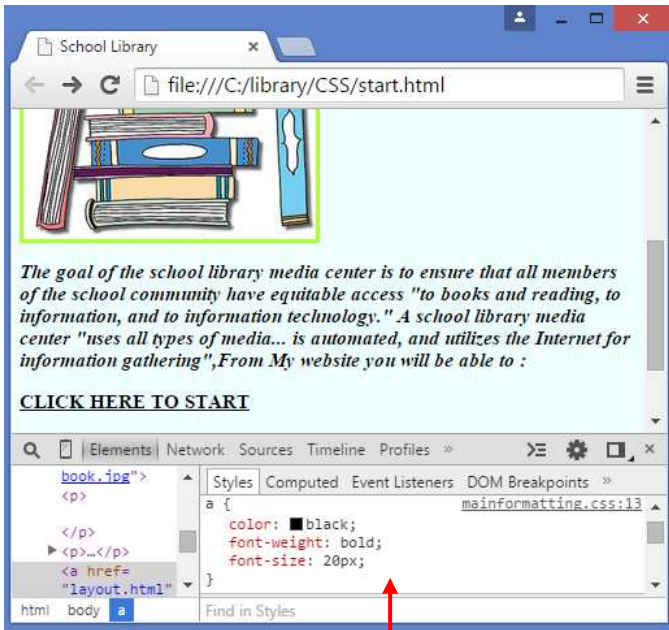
School Library

file:///C:/library/CSS/start.html

The goal of the school library media center is to ensure that all members of the school community have equitable access "to books and reading, to information, and to information technology." A school library media center "uses all types of media... is automated, and utilizes the Internet for information gathering",From My website you will be able to :

CLICK HERE TO START

Elements Network Sources Timeline Profiles »

book.jpg">
<p>

</p>
<p>…</p>
<a href="layout.html"

Styles Computed Event Listeners DOM Breakpoints »

a { mainformatting.css:13
color: black;
font-weight: bold;
font-size: 20px;
}

html body a

Find in Styles